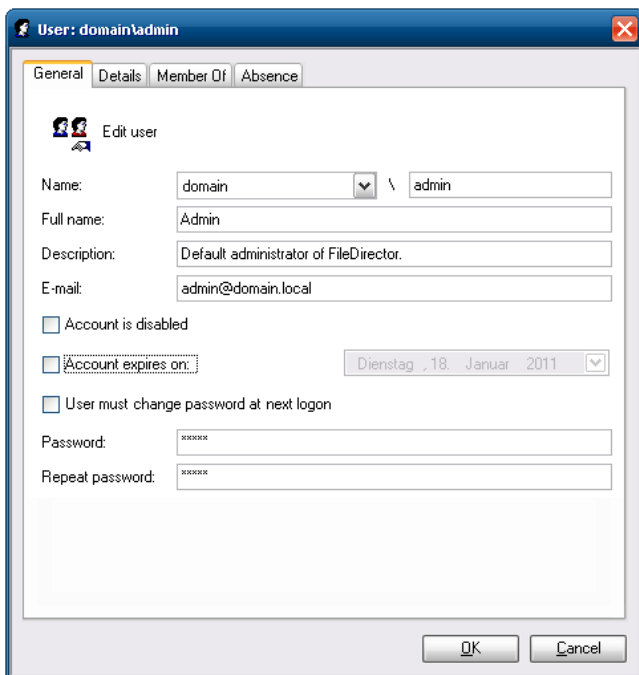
User: domain\admin

General | Details | Member Of | Absence

Edit user

Name: domain \ admin

Full name: Admin

Description: Default administrator of FileDirector.

E-mail: admin@domain.local

Account is disabled

Account expires on: Dienstag , 18. Januar 2011

User must change password at next logon

Password: *****

Repeat password: *****

OK Cancel